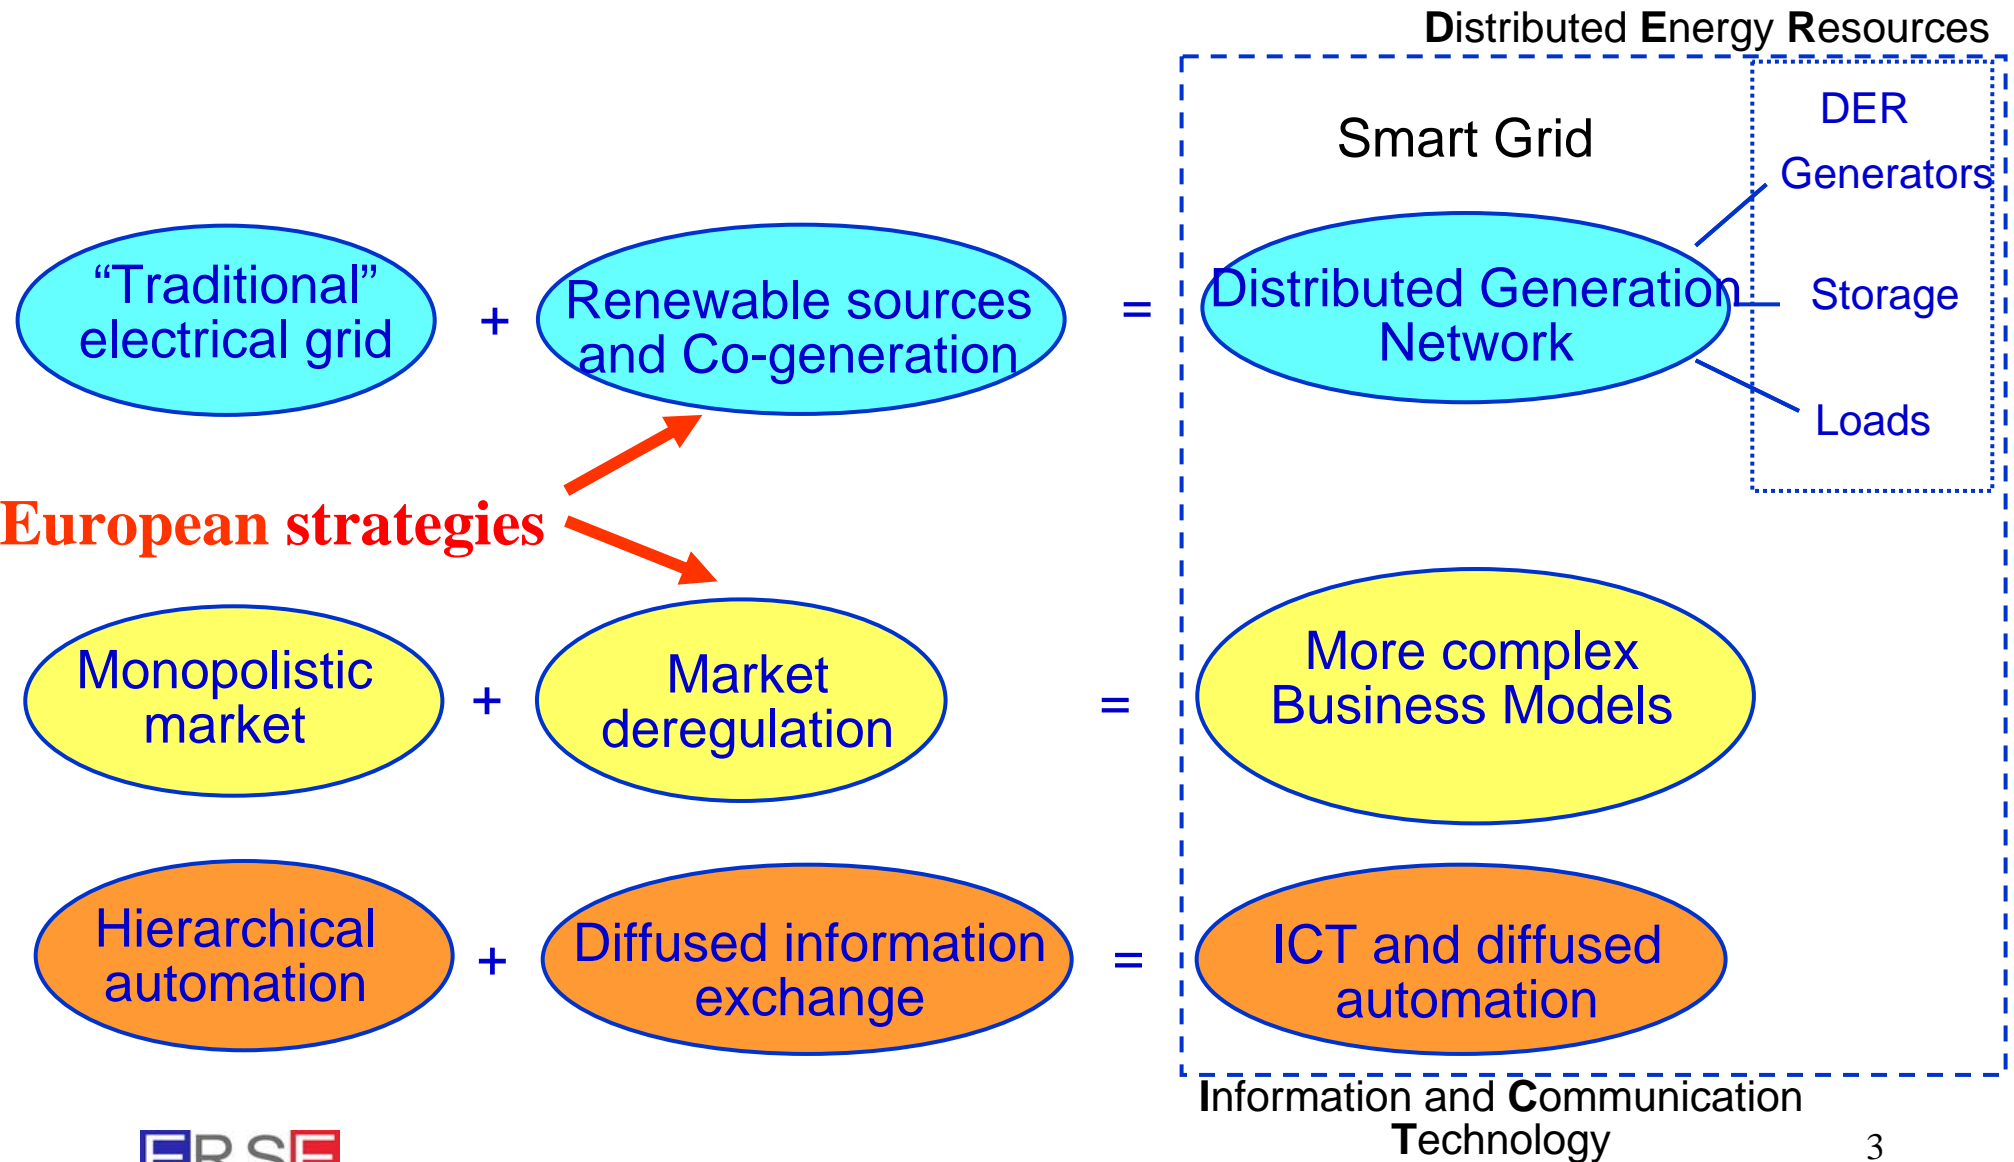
Distributed Energy Resources

Smart Grid

DER

Generators

Storage

Loads

“Traditional” electrical grid + Renewable sources and Co-generation = Distributed Generation Network

European strategies

Monopolistic market + Market deregulation = More complex Business Models

Hierarchical automation + Diffused information exchange = ICT and diffused automation

Information and Communication Technology

ERSE

3